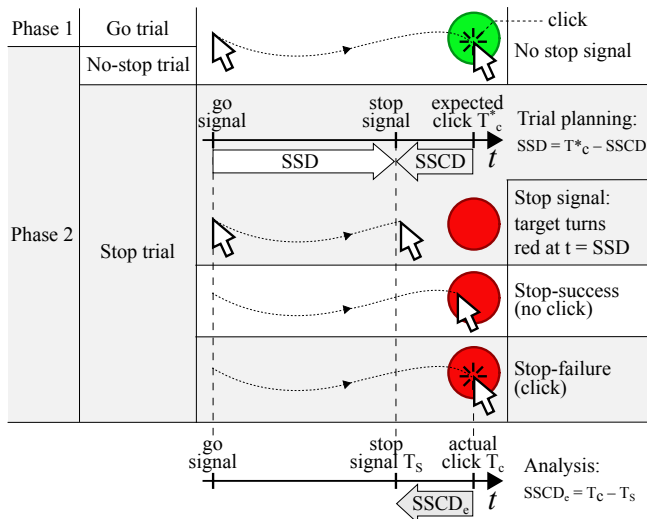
Phase 1

Go trial

No-stop trial

click

No stop signal

Phase 2

Stop trial

go signal

stop signal

expected click $T^*_c$

$t$

Trial planning: SSD = $T^*_c$ – SSCD

SSD

SSCD

Stop signal: target turns red at t = SSD

Stop-success (no click)

Stop-failure (click)

go signal

stop signal $T_S$

actual click $T_c$

$t$

$SSCD_e$

Analysis: $SSCD_e = T_c - T_S$